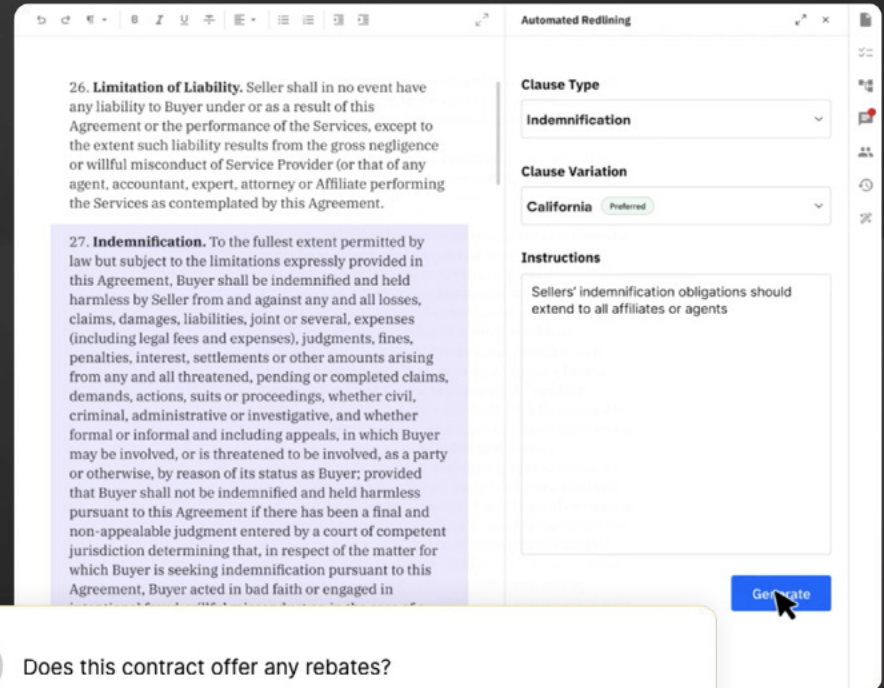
26. **Limitation of Liability.** Seller shall in no event have any liability to Buyer under or as a result of this Agreement or the performance of the Services, except to the extent such liability results from the gross negligence or willful misconduct of Service Provider (or that of any agent, accountant, expert, attorney or Affiliate performing the Services as contemplated by this Agreement.

27. **Indemnification.** To the fullest extent permitted by law but subject to the limitations expressly provided in this Agreement, Buyer shall be indemnified and held harmless by Seller from and against any and all losses, claims, damages, liabilities, joint or several, expenses (including legal fees and expenses), judgments, fines, penalties, interest, settlements or other amounts arising from any and all threatened, pending or completed claims, demands, actions, suits or proceedings, whether civil, criminal, administrative or investigative, and whether formal or informal and including appeals, in which Buyer may be involved, or is threatened to be involved, as a party or otherwise, by reason of its status as Buyer; provided that Buyer shall not be indemnified and held harmless pursuant to this Agreement if there has been a final and non-appealable judgment entered by a court of competent jurisdiction determining that, in respect of the matter for which Buyer is seeking indemnification pursuant to this Agreement, Buyer acted in bad faith or engaged in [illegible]

Automated Redlining

Clause Type

Indemnification

Clause Variation

California Preferred

Instructions

Sellers' indemnification obligations should extend to all affiliates or agents

Generate

Does this contract offer any rebates?